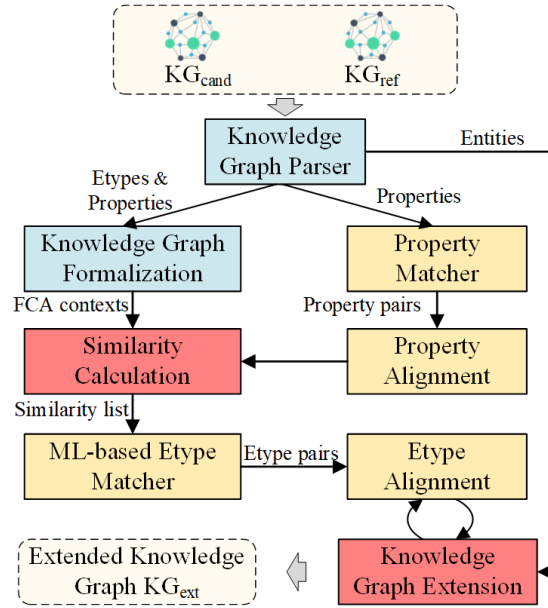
$KG_{cand}$

$KG_{ref}$

Knowledge Graph Parser

Entities

Etypes & Properties

Properties

Knowledge Graph Formalization

Property Matcher

FCA contexts

Property pairs

Similarity Calculation

Property Alignment

Similarity list

ML-based Etype Matcher

Etype pairs

Etype Alignment

Extended Knowledge Graph $KG_{ext}$

Knowledge Graph Extension